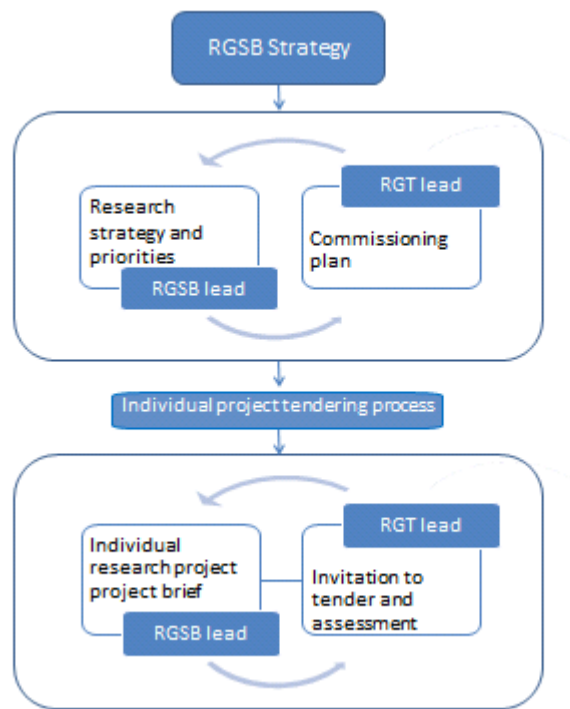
RGSB Strategy

Research strategy and priorities

RGSB lead

RGT lead

Commissioning plan

Individual project tendering process

Individual research project project brief

RGSB lead

RGT lead

Invitation to tender and assessment